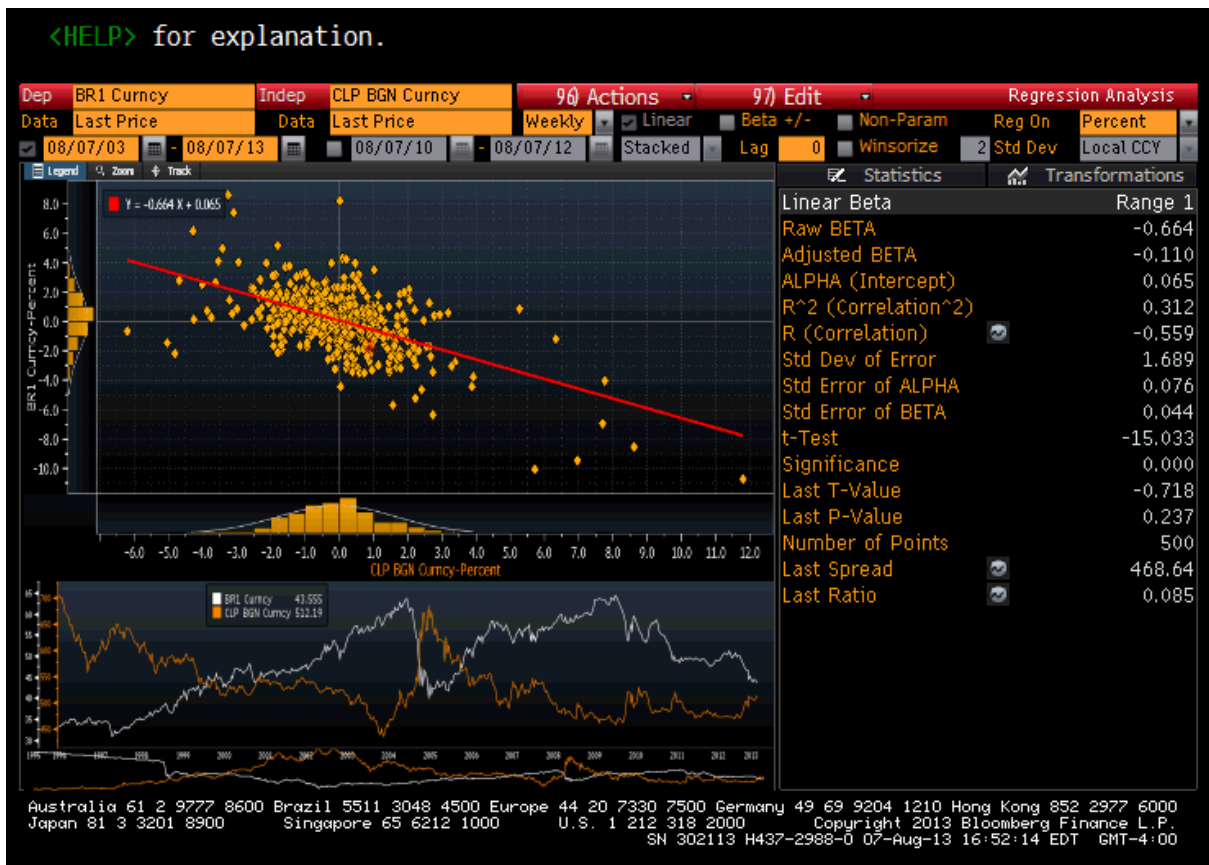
<HELP> for explanation.

Dep BR1 Curncy Indep CLP BGN Curncy 96) Actions 97) Edit Regression Analysis
Data Last Price Data Last Price Weekly Linear Beta +/- Non-Param Reg On Percent
08/07/03 - 08/07/13 08/07/10 - 08/07/12 Stacked Lag 0 Winsorize 2 Std Dev Local CCY
Legend Zoom Track

Y = -0.664 X + 0.065

8.0
6.0
4.0
2.0
0.0
-2.0
-4.0
-6.0
-8.0
-10.0

BR1 Curncy-Percent

-6.0 -5.0 -4.0 -3.0 -2.0 -1.0 0.0 1.0 2.0 3.0 4.0 5.0 6.0 7.0 8.0 9.0 10.0 11.0 12.0
CLP BGN Curncy-Percent

BR1 Curncy 43.555
CLP BGN Curncy 512.19

Statistics Transformations

| Linear Beta | Range 1 |
|---|---|
| Raw BETA | -0.664 |
| Adjusted BETA | -0.110 |
| ALPHA (Intercept) | 0.065 |
| R^2 (Correlation^2) | 0.312 |
| R (Correlation) | -0.559 |
| Std Dev of Error | 1.689 |
| Std Error of ALPHA | 0.076 |
| Std Error of BETA | 0.044 |
| t-Test | -15.033 |
| Significance | 0.000 |
| Last T-Value | -0.718 |
| Last P-Value | 0.237 |
| Number of Points | 500 |
| Last Spread | 468.64 |
| Last Ratio | 0.085 |

Australia 61 2 9777 8600 Brazil 5511 3048 4500 Europe 44 20 7330 7500 Germany 49 69 9204 1210 Hong Kong 852 2977 6000
Japan 81 3 3201 8900 Singapore 65 6212 1000 U.S. 1 212 318 2000 Copyright 2013 Bloomberg Finance L.P.
SN 302113 H437-2988-0 07-Aug-13 16:52:14 EDT GMT-4:00